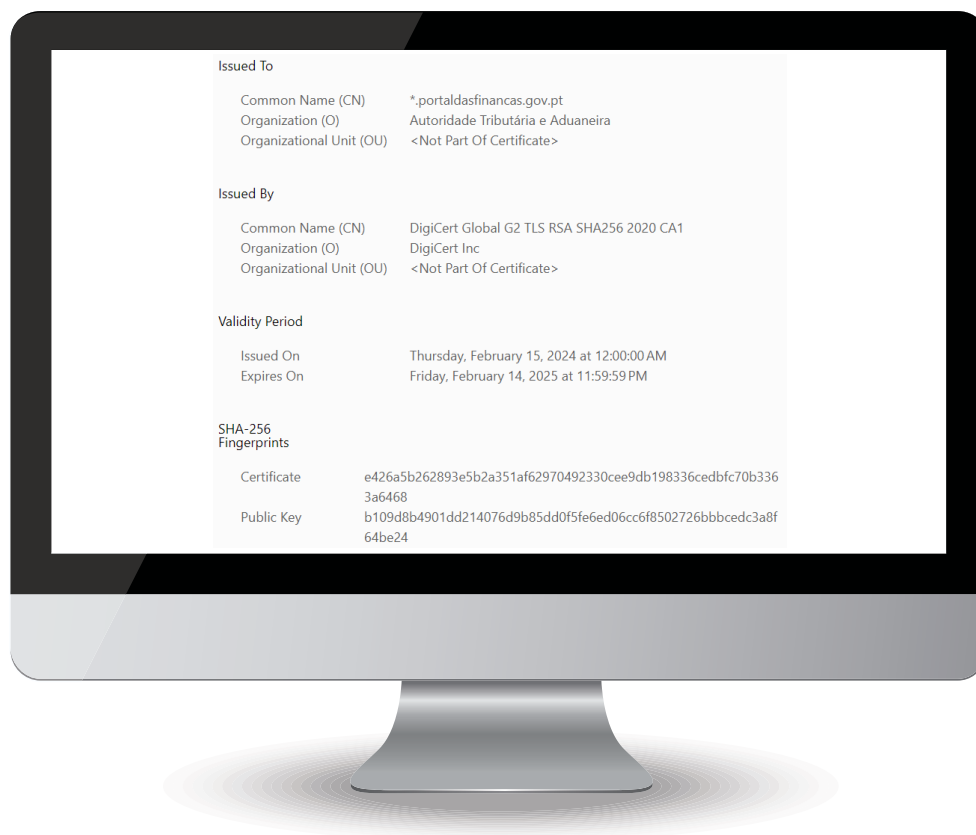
Issued To

| | |
|---|---|
| Common Name (CN) | *.portaldasfinancas.gov.pt |
| Organization (O) | Autoridade Tributária e Aduaneira |
| Organizational Unit (OU) | <Not Part Of Certificate> |

Issued By

| | |
|---|---|
| Common Name (CN) | DigiCert Global G2 TLS RSA SHA256 2020 CA1 |
| Organization (O) | DigiCert Inc |
| Organizational Unit (OU) | <Not Part Of Certificate> |

Validity Period

| | |
|---|---|
| Issued On | Thursday, February 15, 2024 at 12:00:00 AM |
| Expires On | Friday, February 14, 2025 at 11:59:59 PM |

SHA-256 Fingerprints

| | |
|---|---|
| Certificate | e426a5b262893e5b2a351af62970492330cee9db198336cedbfc70b3363a6468 |
| Public Key | b109d8b4901dd214076d9b85dd0f5fe6ed06cc6f8502726bbbcedc3a8f64be24 |